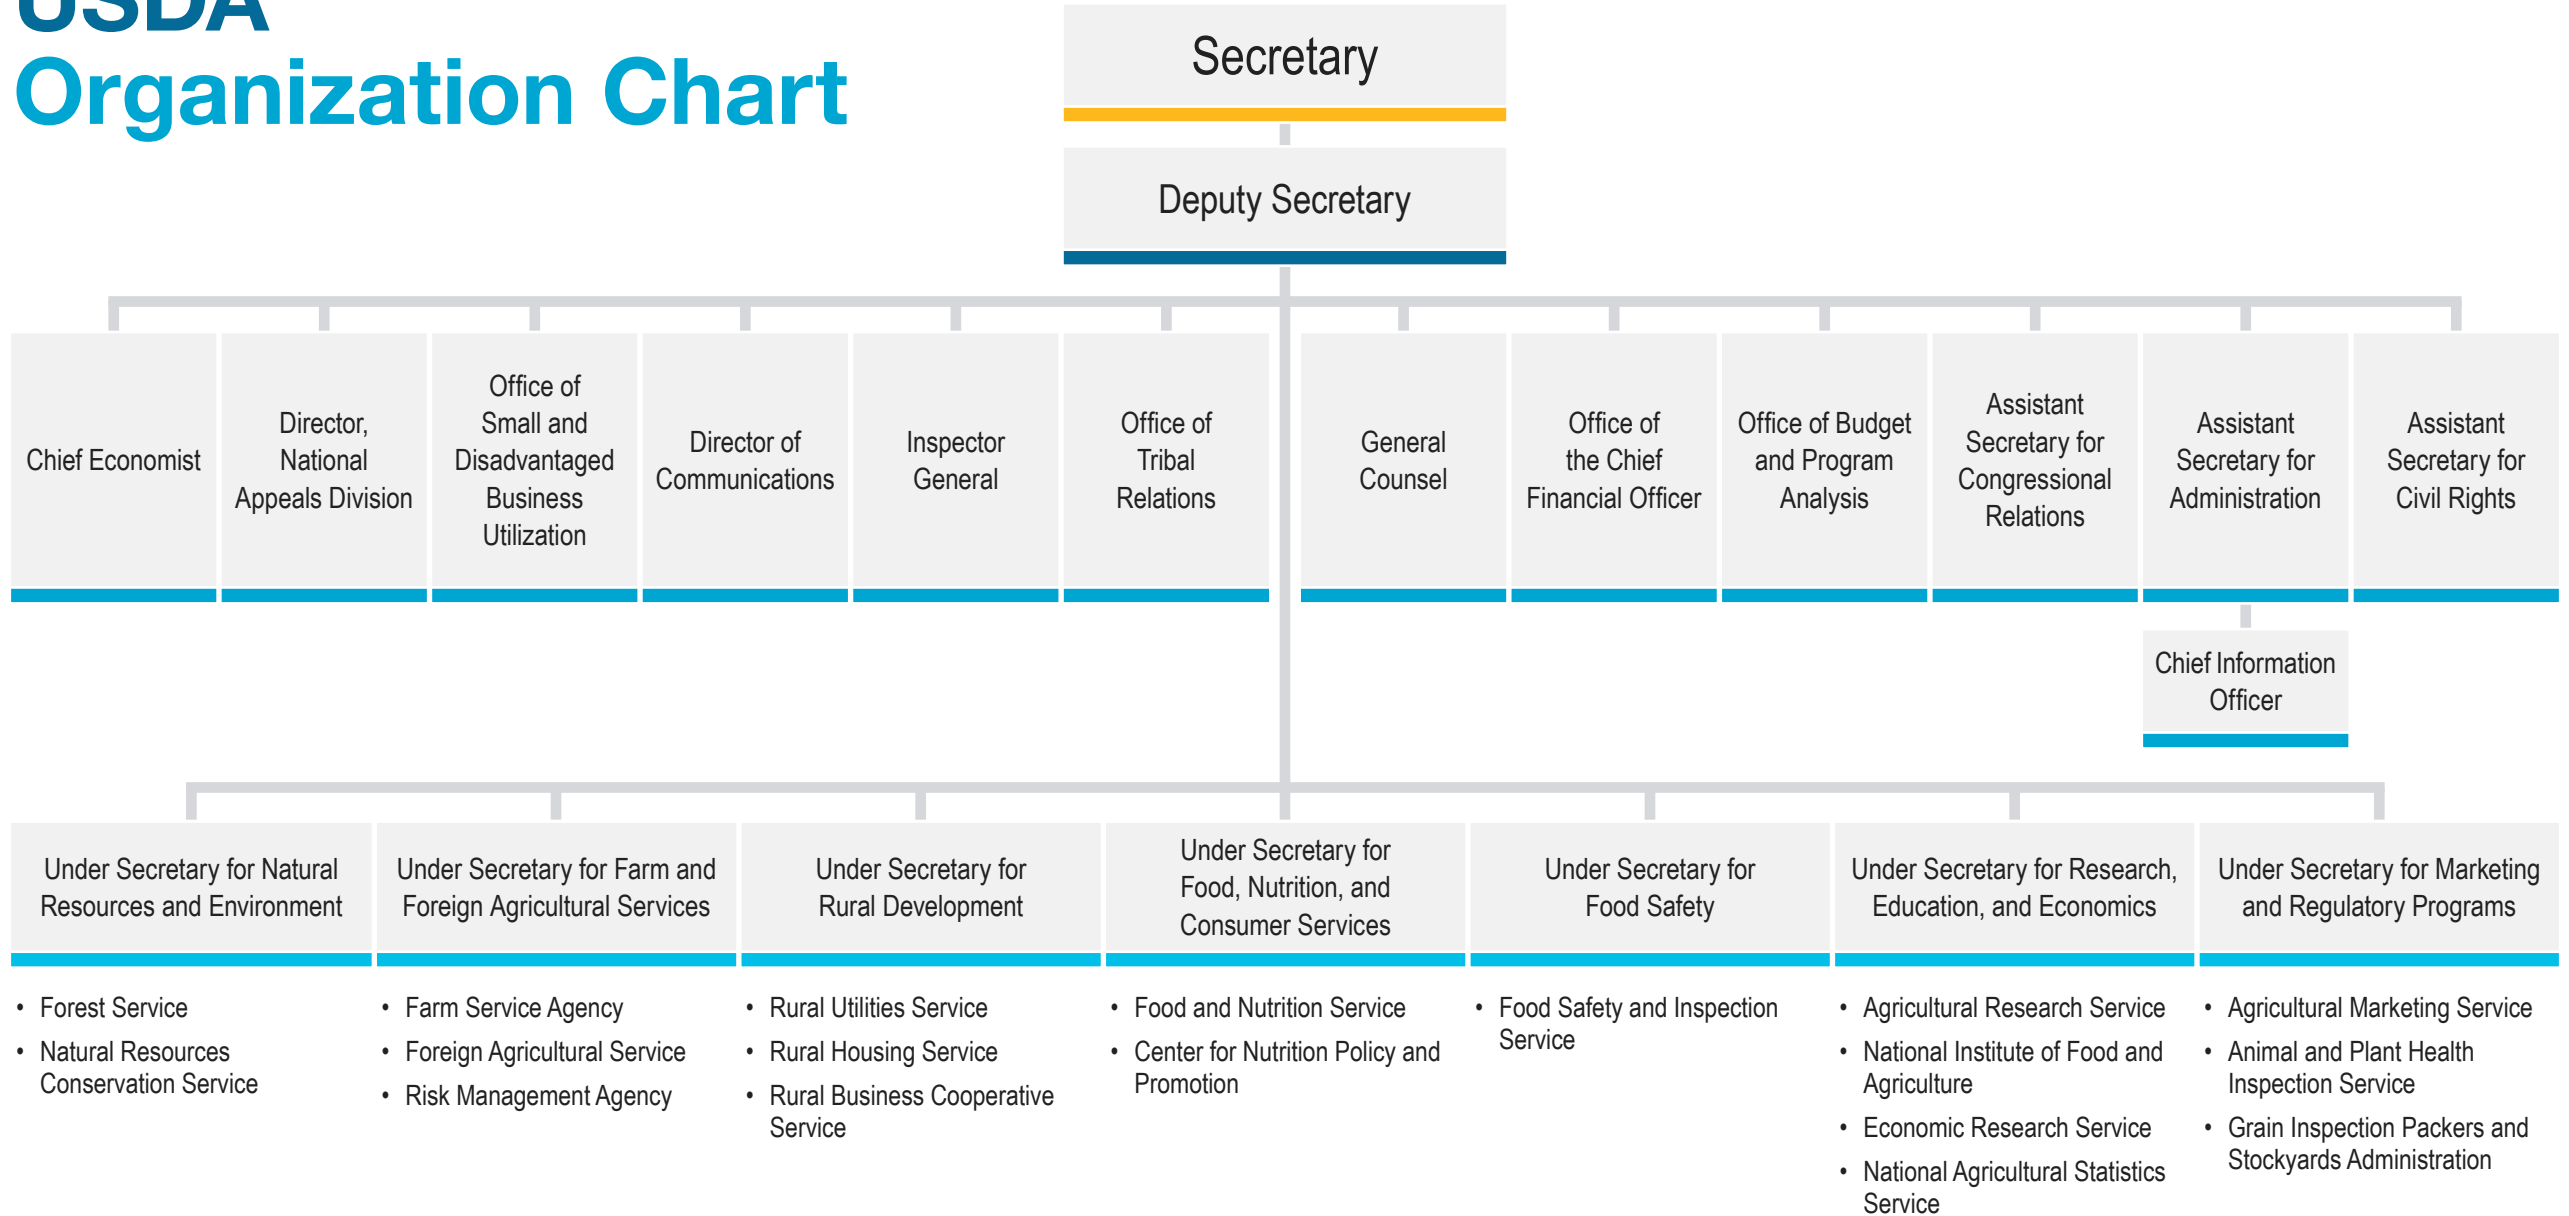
USDA
Organization Chart

Secretary

Deputy Secretary

Chief Economist

Director, National Appeals Division

Office of Small and Disadvantaged Business Utilization

Director of Communications

Inspector General

Office of Tribal Relations

General Counsel

Office of the Chief Financial Officer

Office of Budget and Program Analysis

Assistant Secretary for Congressional Relations

Assistant Secretary for Administration

Assistant Secretary for Civil Rights

Chief Information Officer

Under Secretary for Natural Resources and Environment

- Forest Service
- Natural Resources Conservation Service

Under Secretary for Farm and Foreign Agricultural Services

- Farm Service Agency
- Foreign Agricultural Service
- Risk Management Agency

Under Secretary for Rural Development

- Rural Utilities Service
- Rural Housing Service
- Rural Business Cooperative Service

Under Secretary for Food, Nutrition, and Consumer Services

- Food and Nutrition Service
- Center for Nutrition Policy and Promotion

Under Secretary for Food Safety

- Food Safety and Inspection Service

Under Secretary for Research, Education, and Economics

- Agricultural Research Service
- National Institute of Food and Agriculture
- Economic Research Service
- National Agricultural Statistics Service

Under Secretary for Marketing and Regulatory Programs

- Agricultural Marketing Service
- Animal and Plant Health Inspection Service
- Grain Inspection Packers and Stockyards Administration